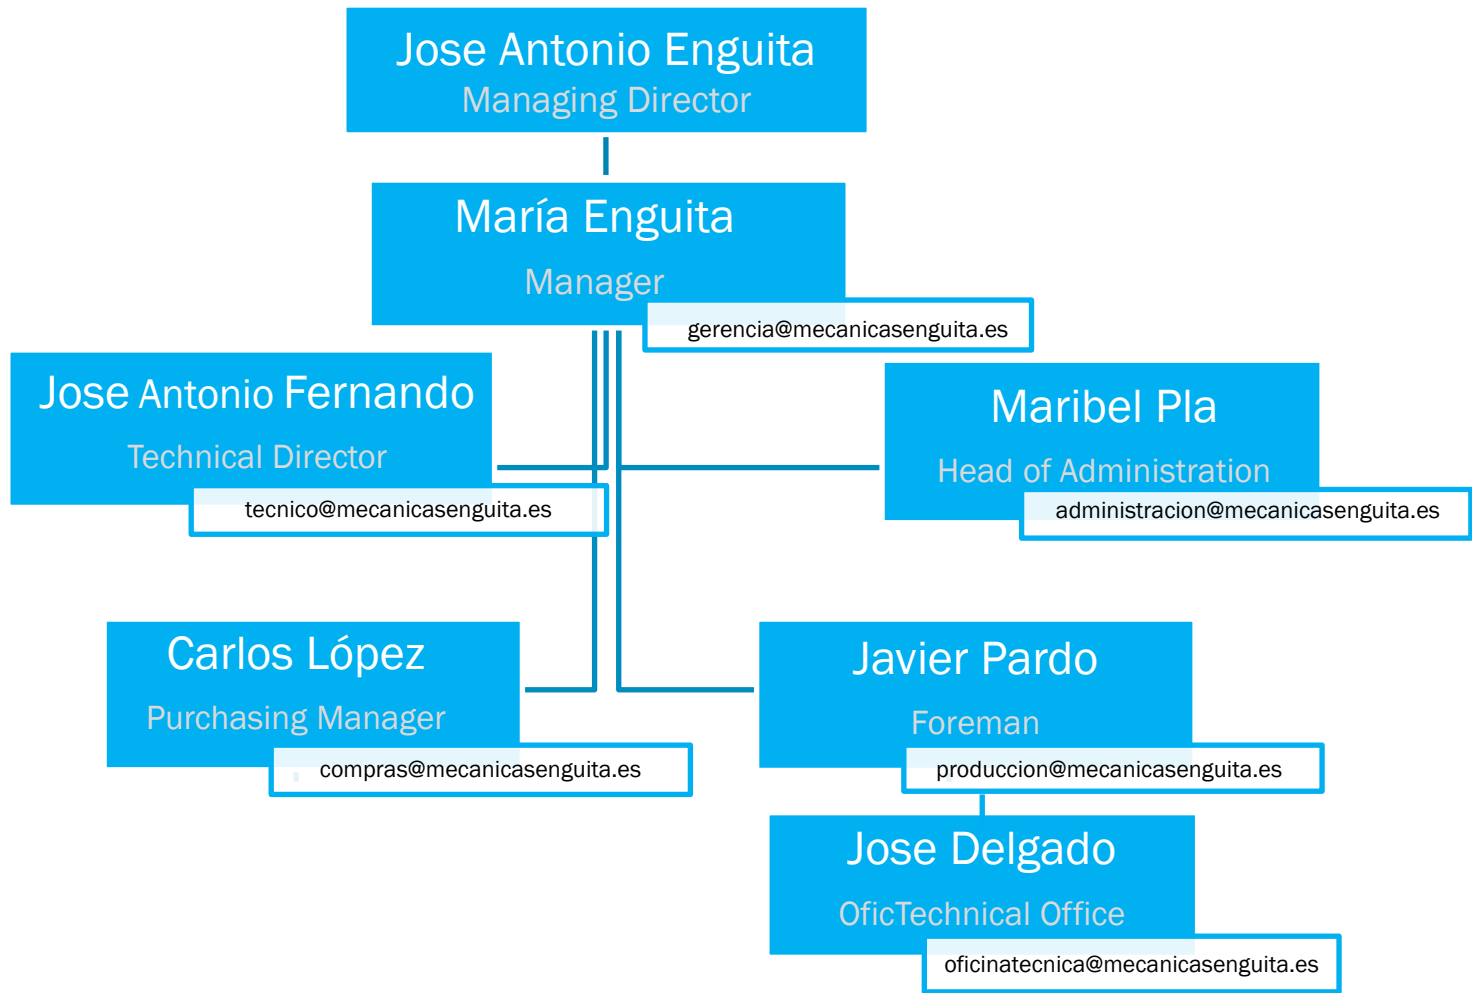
Jose Antonio Enguita
Managing Director

María Enguita
Manager
gerencia@mecanicasenguita.es

Jose Antonio Fernando
Technical Director
tecnico@mecanicasenguita.es

Maribel Pla
Head of Administration
administracion@mecanicasenguita.es

Carlos López
Purchasing Manager
compras@mecanicasenguita.es

Javier Pardo
Foreman
produccion@mecanicasenguita.es

Jose Delgado
OficTechnical Office
oficinatecnica@mecanicasenguita.es